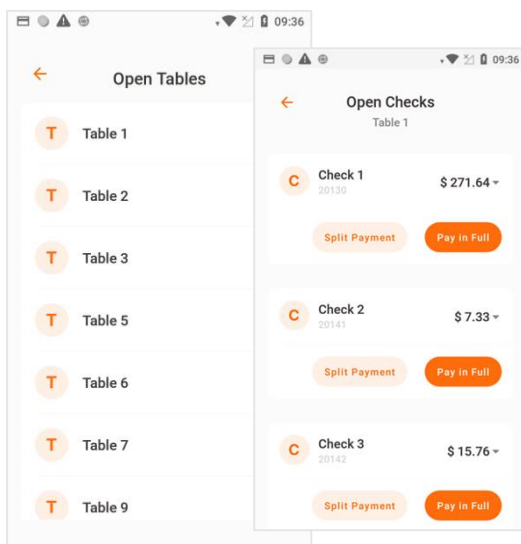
09:36

←

Open Tables

T Table 1

T Table 2

T Table 3

T Table 5

T Table 6

T Table 7

T Table 9

09:36

←

Open Checks

Table 1

C Check 1
20130
$ 271.64

Split Payment
Pay in Full

C Check 2
20141
$ 7.33

Split Payment
Pay in Full

C Check 3
20142
$ 15.76

Split Payment
Pay in Full